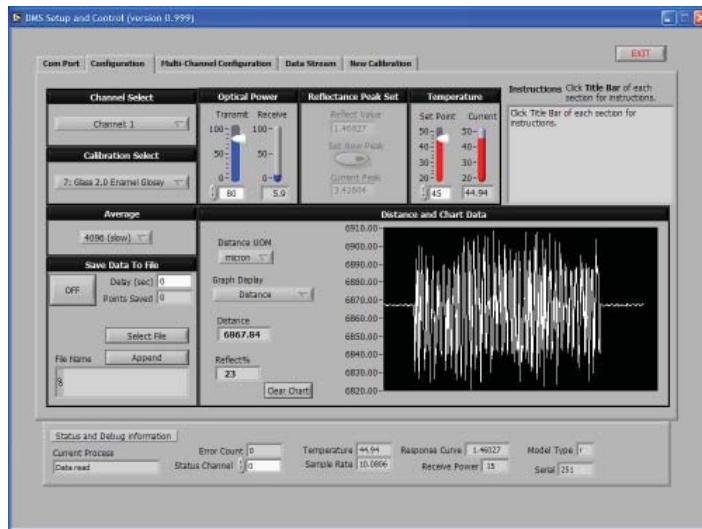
DMS Setup and Control (version 0.999)

EXIT

Com Port | Configuration | Multi-Channel Configuration | Data Stream | New Calibration

Channel Select

Channel 1

Calibration Select

7: Glass 2.0 Enamel Glossy

Optical Power

Transmit Receive

100 100

50 50

0 0

80 5.9

Reflectance Peak Set

Reflect Value

1.46027

Set New Peak

Current Peak

3.42604

Temperature

Set Point Current

50 50

40 40

30 30

20 20

45 44.94

Instructions Click Title Bar of each section for instructions.

Click Title Bar of each section for instructions.

Average

4096 (slow)

Save Data To File

OFF

Delay (sec) 0

Points Saved 0

Select File

Append

File Name

8

Distance and Chart Data

Distance UOM

micron

Graph Display

Distance

Distance

6867.84

Reflect%

23

Clear Chart

6910.00

6900.00

6890.00

6880.00

6870.00

6860.00

6850.00

6840.00

6830.00

6820.00

Status and Debug information

Current Process

Data read

Error Count 0

Status Channel 0

Temperature 44.94

Sample Rate 10.0806

Response Curve 1.46027

Receive Power 15

Model Type r

Serial 251